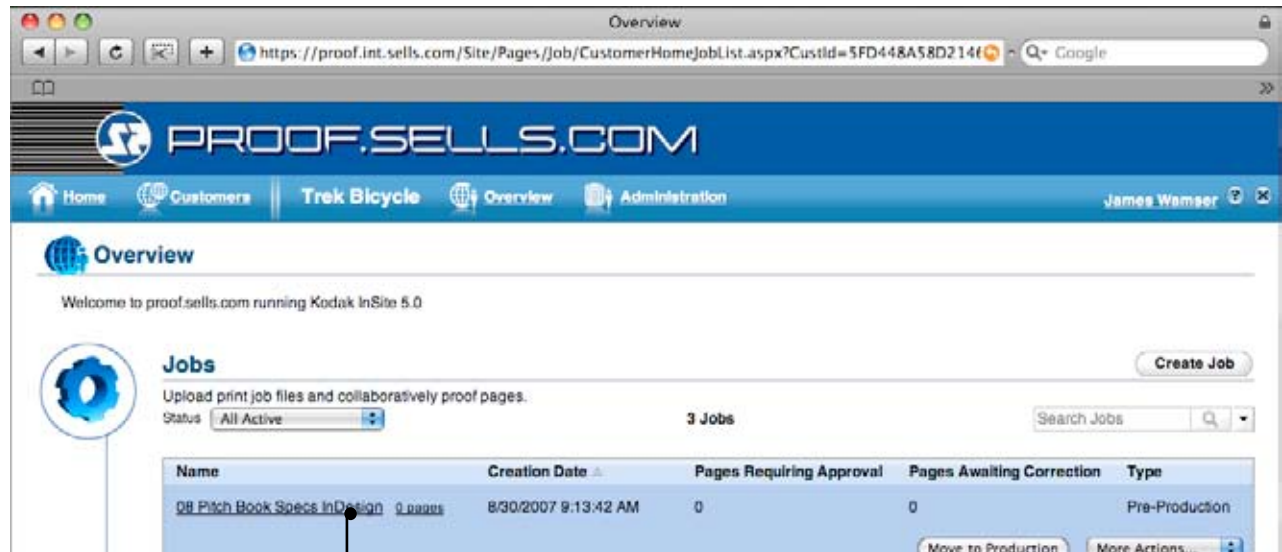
Overview

https://proof.int.sells.com/Site/Pages/Job/CustomerHomeJobList.aspx?CustId=5FD448A58D214(

Google

PROOF.SELLS.COM

Home Customers Trek Bicycle Overview Administration James Wamser

Overview

Welcome to proof.sells.com running Kodak InSite 5.0

Jobs

Create Job

Upload print job files and collaboratively proof pages.

Status All Active

3 Jobs

Search Jobs

| Name | Creation Date | Pages Requiring Approval | Pages Awaiting Correction | Type |
|---|---|---|---|---|
| 08 Pitch Book Specs InDesign 0 pages | 8/30/2007 9:13:42 AM | 0 | 0 | Pre-Production |

Move to Production More Actions...